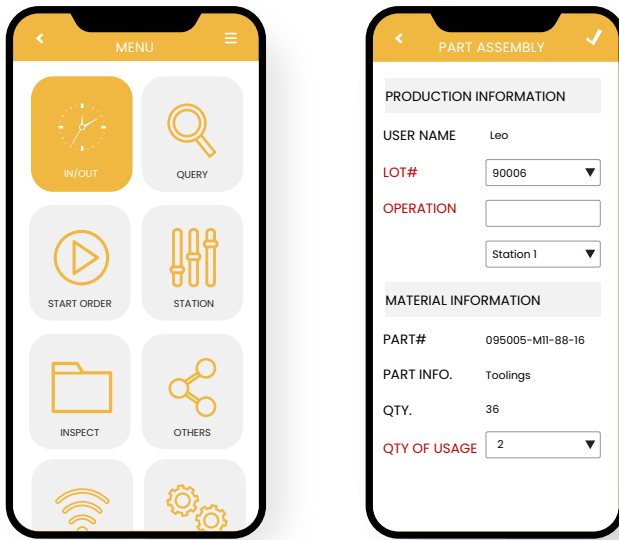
MENU

IN/OUT

QUERY

START ORDER

STATION

INSPECT

OTHERS

PART ASSEMBLY

PRODUCTION INFORMATION

USER NAME Leo

LOT# 90006

OPERATION

Station 1

MATERIAL INFORMATION

PART# 095005-M11-88-16

PART INFO. Toolings

QTY. 36

QTY OF USAGE 2